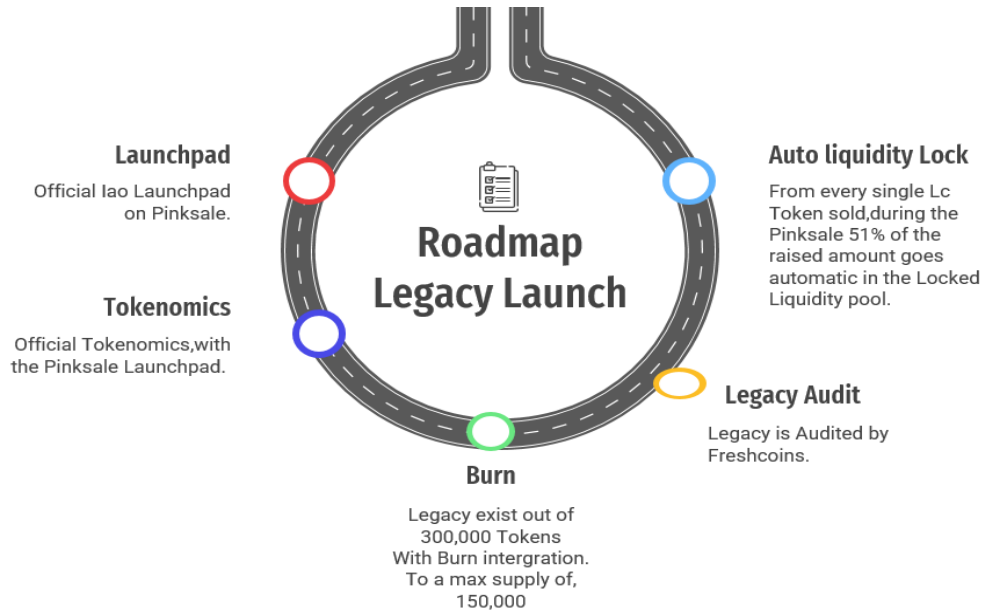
Launchpad

Official Iao Launchpad on Pinksale.

Roadmap Legacy Launch

Auto liquidity Lock

From every single Lc Token sold,during the Pinksale 51% of the raised amount goes automatic in the Locked Liquidity pool.

Tokenomics

Official Tokenomics,with the Pinksale Launchpad.

Legacy Audit

Legacy is Audited by Freshcoins.

Burn

Legacy exist out of 300,000 Tokens With Burn intergration. To a max supply of, 150,000